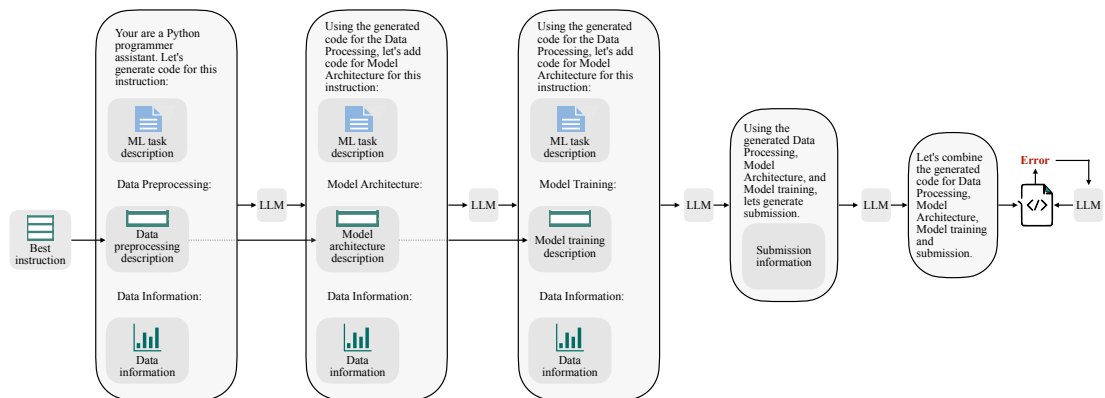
Best instruction

Your are a Python programmer assistant. Let's generate code for this instruction:

ML task description

Data Preprocessing:

Data preprocessing description

Data Information:

Data information

LLM

Using the generated code for the Data Processing, let's add code for Model Architecture for this instruction:

ML task description

Model Architecture:

Model architecture description

Data Information:

Data information

LLM

Using the generated code for the Data Processing, let's add code for Model Architecture for this instruction:

ML task description

Model Training:

Model training description

Data Information:

Data information

LLM

Using the generated Data Processing, Model Architecture, and Model training, lets generate submission.

Submission information

LLM

Let's combine the generated code for Data Processing, Model Architecture, Model training and submission.

Error

LLM